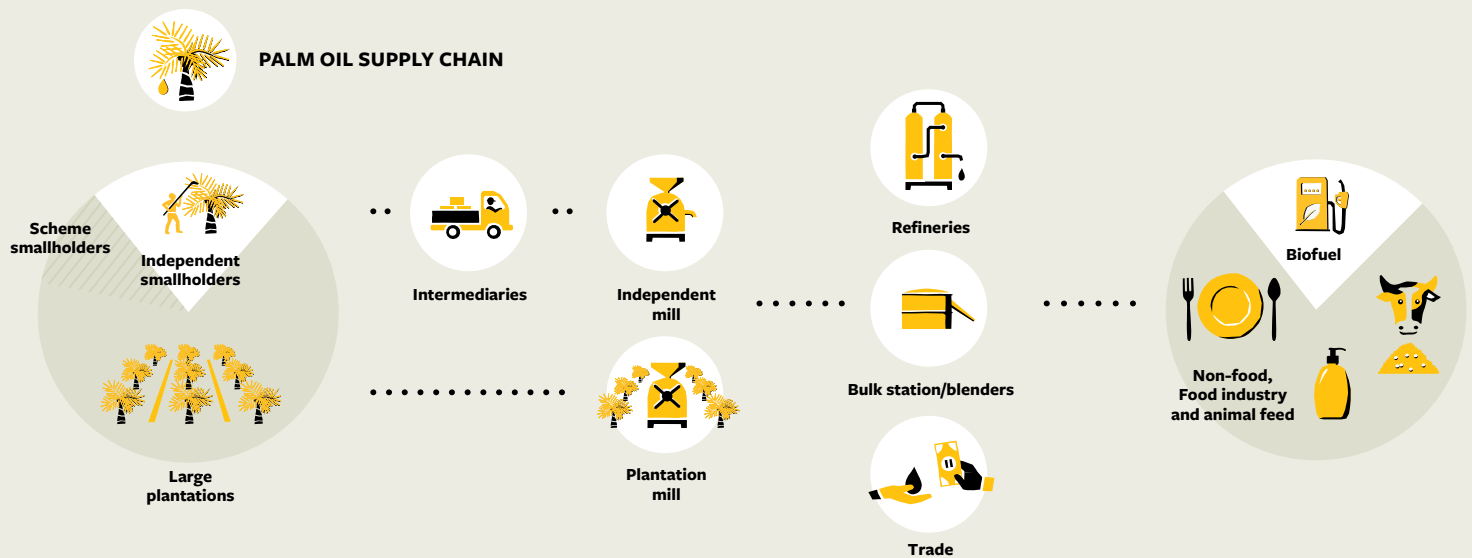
PALM OIL SUPPLY CHAIN

Scheme smallholders

Independent smallholders

Large plantations

Intermediaries

Independent mill

Plantation mill

Refineries

Bulk station/blenders

Trade

Biofuel

Non-food, Food industry and animal feed